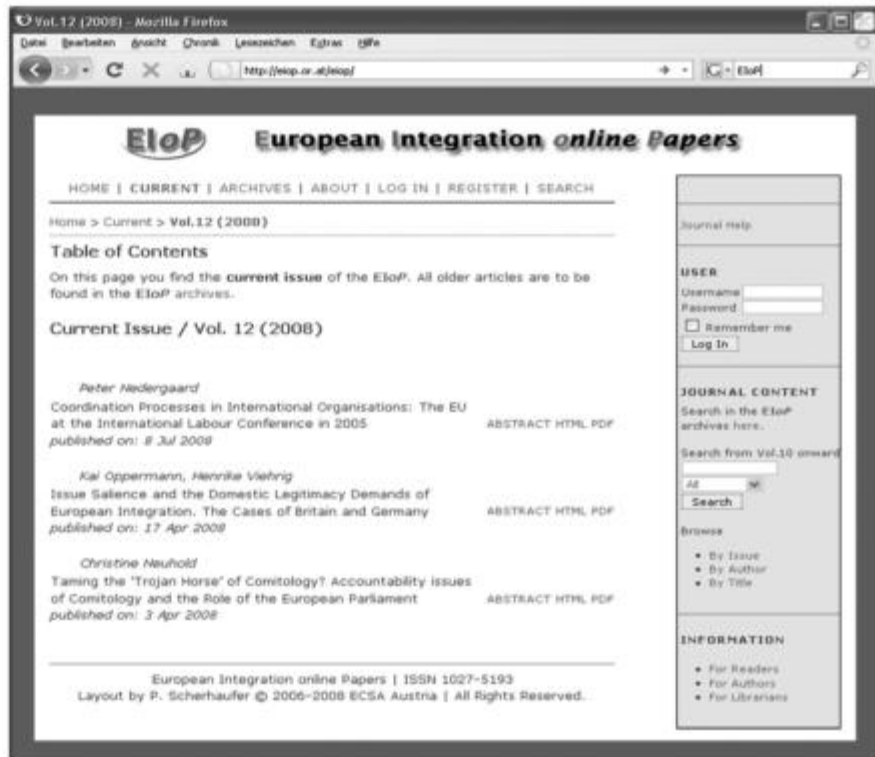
Vol.12 (2008) - Mozilla Firefox

Datei Bearbeiten Ansicht Chronik Lesezeichen Extras Hilfe

http://eiop.or.at/eiop/

EloP

EIoP European Integration online Papers

HOME | CURRENT | ARCHIVES | ABOUT | LOG IN | REGISTER | SEARCH

Home > Current > Vol.12 (2008)

Table of Contents

On this page you find the current issue of the EIoP. All older articles are to be found in the EIoP archives.

Current Issue / Vol. 12 (2008)

Peter Nedergaard
Coordination Processes in International Organisations: The EU at the International Labour Conference in 2005
published on: 8 Jul 2008
ABSTRACT HTML PDF

Kai Oppermann, Henrike Viehrig
Issue Salience and the Domestic Legitimacy Demands of European Integration. The Cases of Britain and Germany
published on: 17 Apr 2008
ABSTRACT HTML PDF

Christine Neuhold
Taming the 'Trojan Horse' of Comitology? Accountability issues of Comitology and the Role of the European Parliament
published on: 3 Apr 2008
ABSTRACT HTML PDF

European Integration online Papers | ISSN 1027-5193
Layout by P. Scherhaufer © 2006-2008 ECSA Austria | All Rights Reserved.

Journal Help

USER
Username
Password
Remember me
Log In

JOURNAL CONTENT
Search in the EIoP archives here.

Search from Vol.10 onward
All
Search

Browse
• By Issue
• By Author
• By Title

INFORMATION
• For Readers
• For Authors
• For Librarians